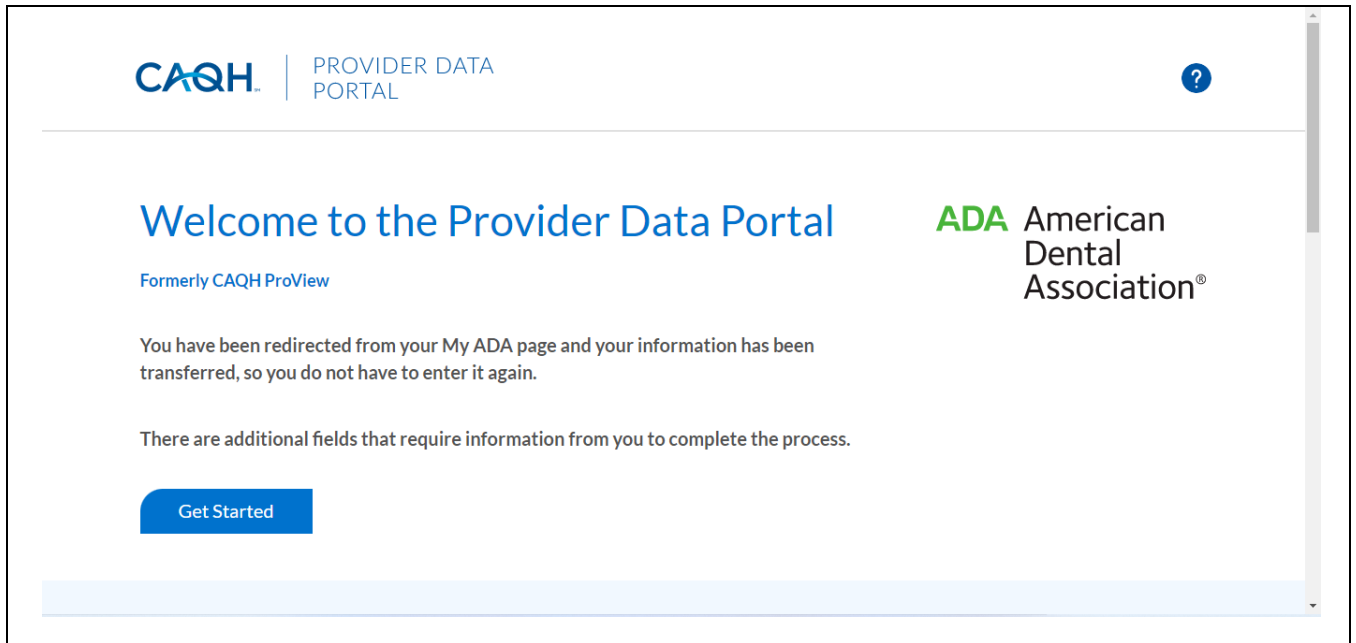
CAQH™ PROVIDER DATA PORTAL

?

Welcome to the Provider Data Portal

Formerly CAQH ProView

ADA American Dental Association®

You have been redirected from your My ADA page and your information has been transferred, so you do not have to enter it again.

There are additional fields that require information from you to complete the process.

Get Started